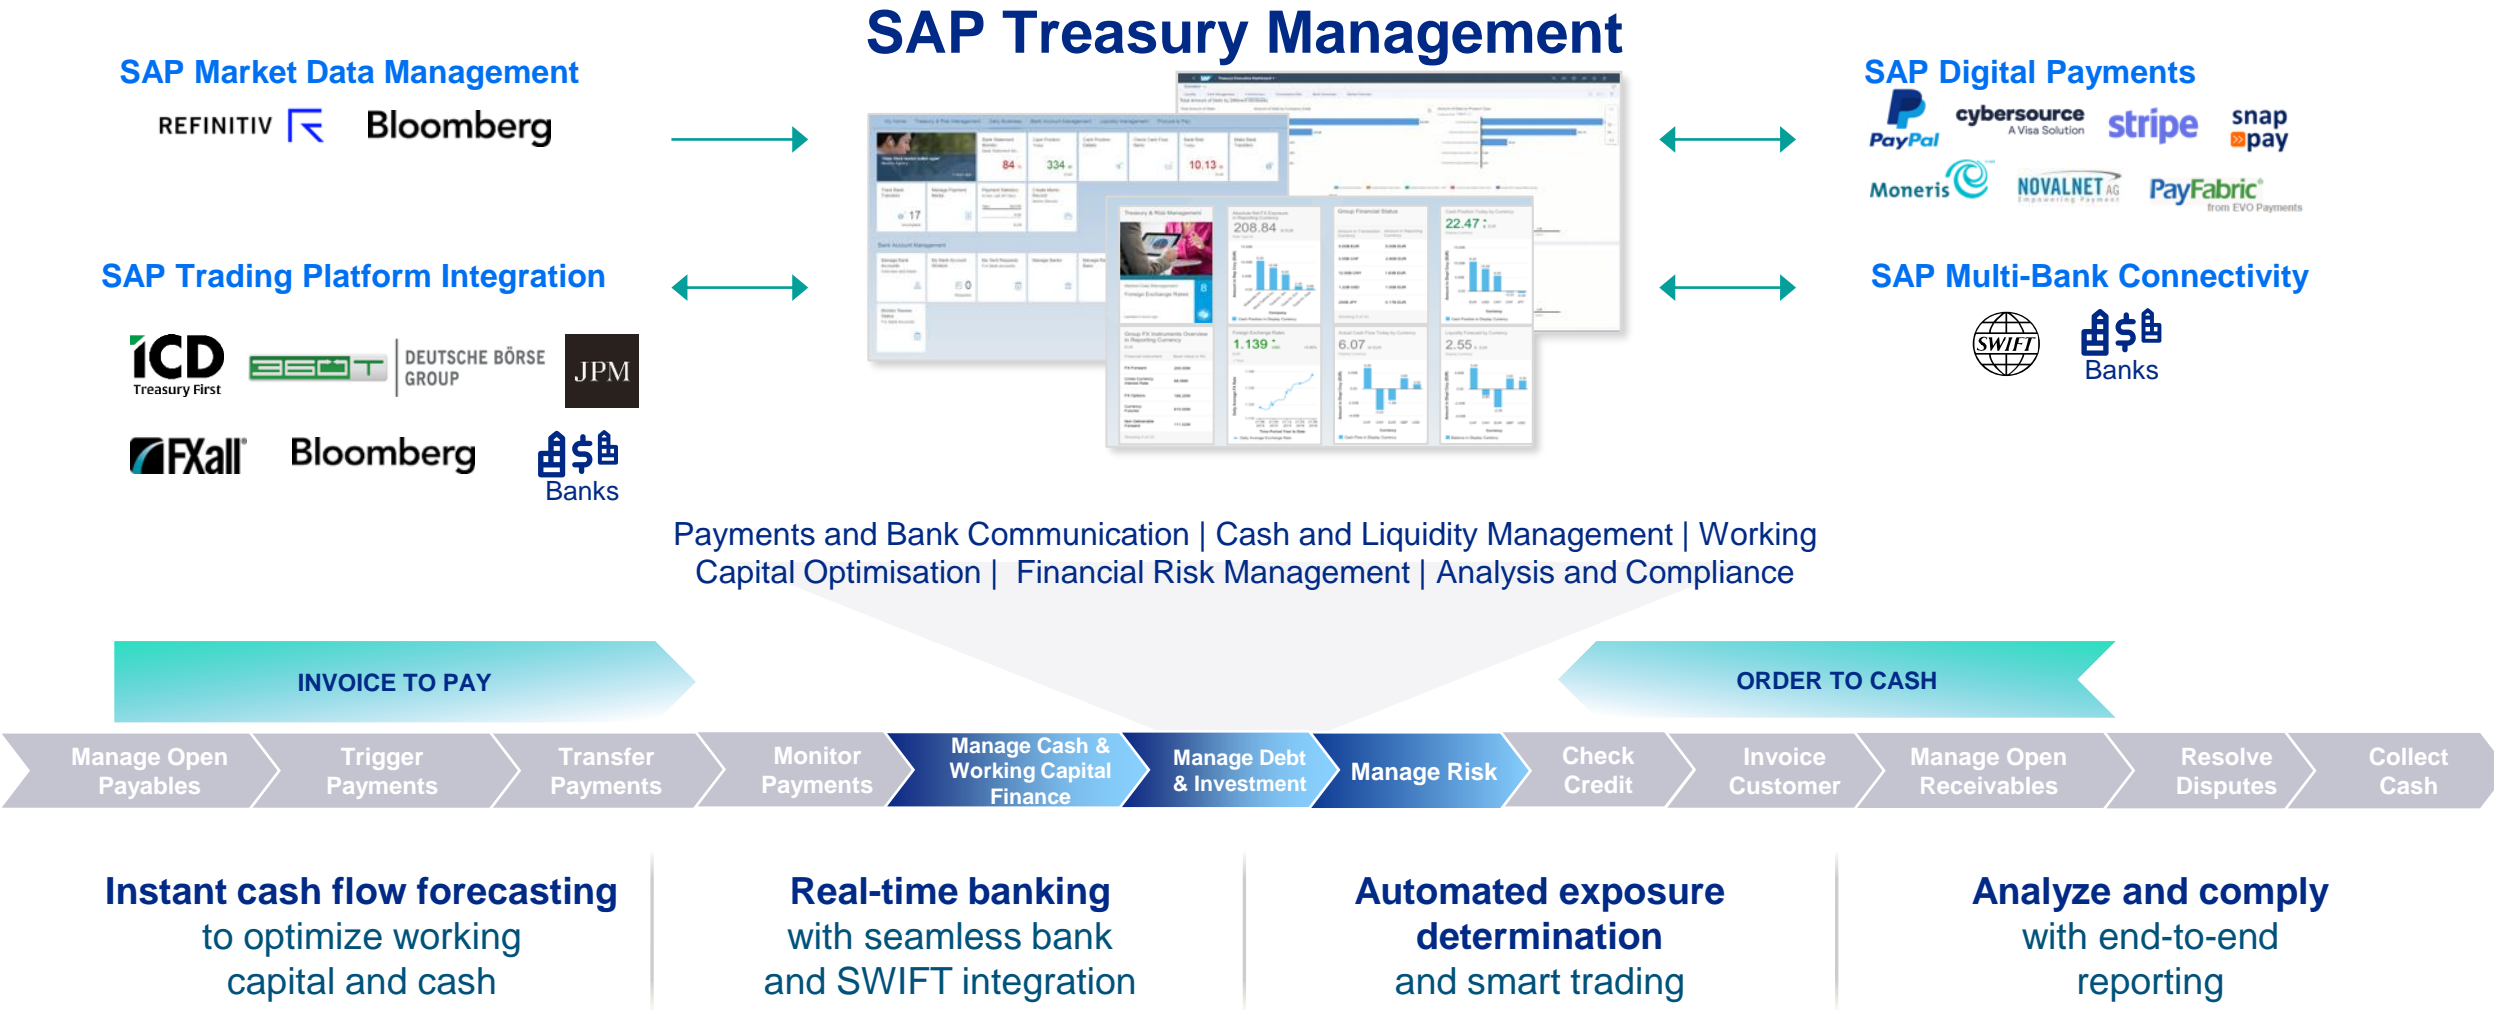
SAP Treasury Management

SAP Market Data Management

REFINITIV Bloomberg

SAP Trading Platform Integration

ICD Treasury First

360T

DEUTSCHE BÖRSE GROUP

JPM

FXall

Bloomberg

Banks

SAP Digital Payments

PayPal cybersource A Visa Solution stripe snap pay

Moneris NOVALNET AG PayFabric from EVO Payments

SAP Multi-Bank Connectivity

SWIFT

Banks

Payments and Bank Communication | Cash and Liquidity Management | Working Capital Optimisation | Financial Risk Management | Analysis and Compliance

INVOICE TO PAY

ORDER TO CASH

Manage Open Payables

Trigger Payments

Transfer Payments

Monitor Payments

Manage Cash & Working Capital Finance

Manage Debt & Investment

Manage Risk

Check Credit

Invoice Customer

Manage Open Receivables

Resolve Disputes

Collect Cash

Instant cash flow forecasting to optimize working capital and cash

Real-time banking with seamless bank and SWIFT integration

Automated exposure determination and smart trading

Analyze and comply with end-to-end reporting